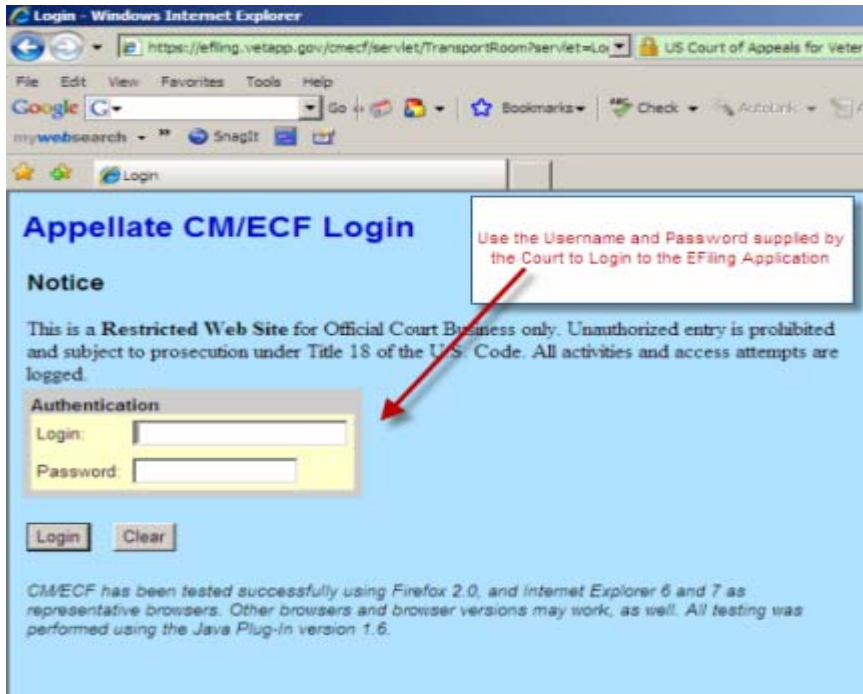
Login - Windows Internet Explorer

https://efiling.vetapp.gov/cmecf/servlet/TransportRoom?servlet=Lo

US Court of Appeals for Veter

File Edit View Favorites Tools Help

Google G- Go Bookmarks Check AutoLink

mywebsearch SnagIt

Login

Appellate CM/ECF Login

Use the Username and Password supplied by the Court to Login to the EFiling Application

Notice

This is a **Restricted Web Site** for Official Court Business only. Unauthorized entry is prohibited and subject to prosecution under Title 18 of the U.S. Code. All activities and access attempts are logged.

Authentication

Login:

Password:

Login Clear

CM/ECF has been tested successfully using Firefox 2.0, and Internet Explorer 6 and 7 as representative browsers. Other browsers and browser versions may work, as well. All testing was performed using the Java Plug-in version 1.6.